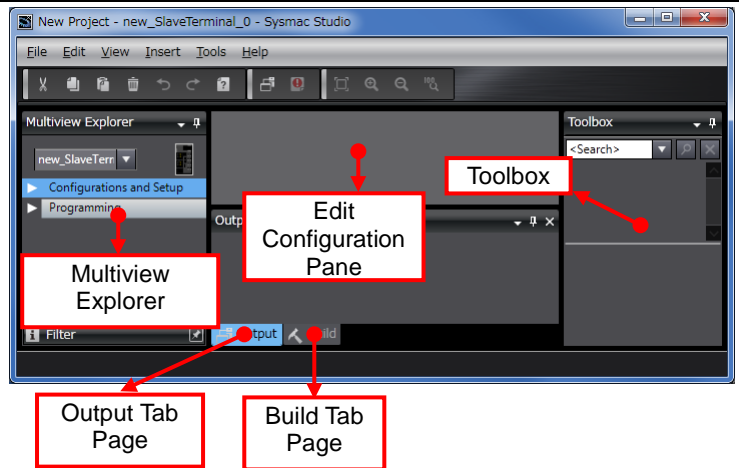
New Project - new_SlaveTerminal_0 - Sysmac Studio

File Edit View Insert Tools Help

Multiview Explorer

new_SlaveTerm

Configurations and Setup

Programming

Toolbox

<Search>

Toolbox

Edit Configuration Pane

Outp

Multiview Explorer

Filter

Output

uild

Output Tab Page

Build Tab Page